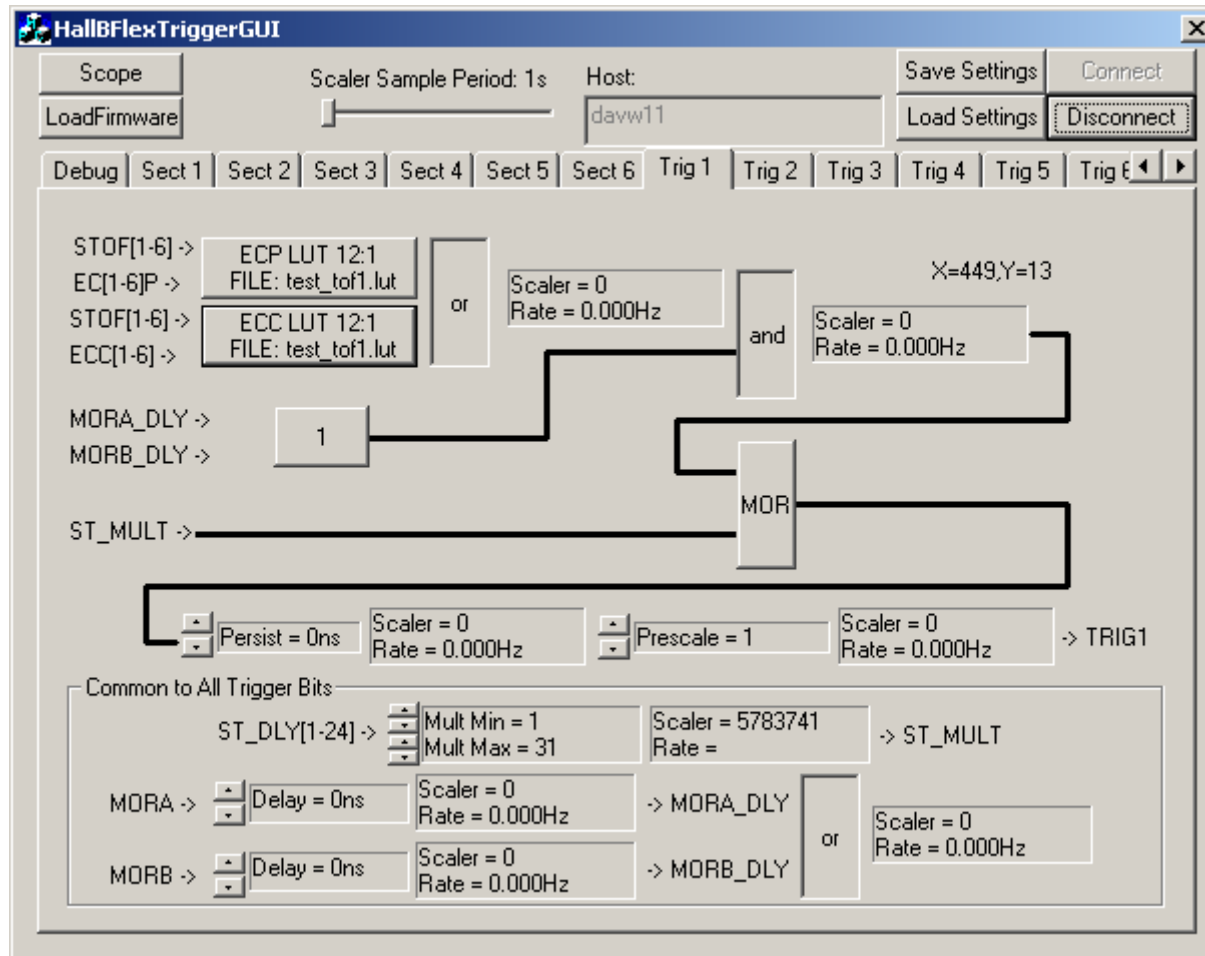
HallBFlexTriggerGUI

Scope
LoadFirmware
Scaler Sample Period: 1s
Host:
davw11
Save Settings
Load Settings
Connect
Disconnect

Debug | Sect 1 | Sect 2 | Sect 3 | Sect 4 | Sect 5 | Sect 6 | Trig 1 | Trig 2 | Trig 3 | Trig 4 | Trig 5 | Trig 6

STOF[1-6] ->
EC[1-6]P ->
ECP LUT 12:1
FILE: test_tof1.lut
STOF[1-6] ->
ECC[1-6] ->
ECC LUT 12:1
FILE: test_tof1.lut
or
Scaler = 0
Rate = 0.000Hz
and
X=449,Y=13
Scaler = 0
Rate = 0.000Hz

MORA_DLY ->
MORB_DLY ->
1

MOR
ST_MULT ->

Persist = 0ns
Scaler = 0
Rate = 0.000Hz
Prescale = 1
Scaler = 0
Rate = 0.000Hz
-> TRIG1

Common to All Trigger Bits
ST_DLY[1-24] ->
Mult Min = 1
Mult Max = 31
Scaler = 5783741
Rate =
-> ST_MULT

MORA ->
Delay = 0ns
Scaler = 0
Rate = 0.000Hz
-> MORA_DLY
or
Scaler = 0
Rate = 0.000Hz

MORB ->
Delay = 0ns
Scaler = 0
Rate = 0.000Hz
-> MORB_DLY